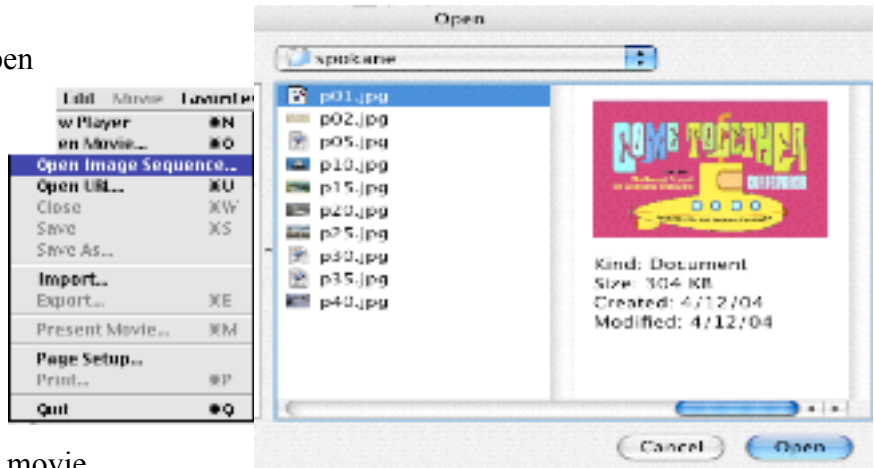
pen

Edit Movie Favorite
w Player ⌘N
en Movie... ⌘O
Open Image Sequence...
Open URL... ⌘U
Close ⌘W
Save ⌘S
Save As...
Import...
Export... ⌘E
Present Movie... ⌘M
Page Setup...
Print... ⌘P
Quit ⌘Q

movie

Open

spokane

p01.jpg
p02.jpg
p05.jpg
p10.jpg
p15.jpg
p20.jpg
p25.jpg
p30.jpg
p35.jpg
p40.jpg

COME TOGETHER
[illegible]

Kind: Document
Size: 304 KB
Created: 4/12/04
Modified: 4/12/04

Cancel
Open